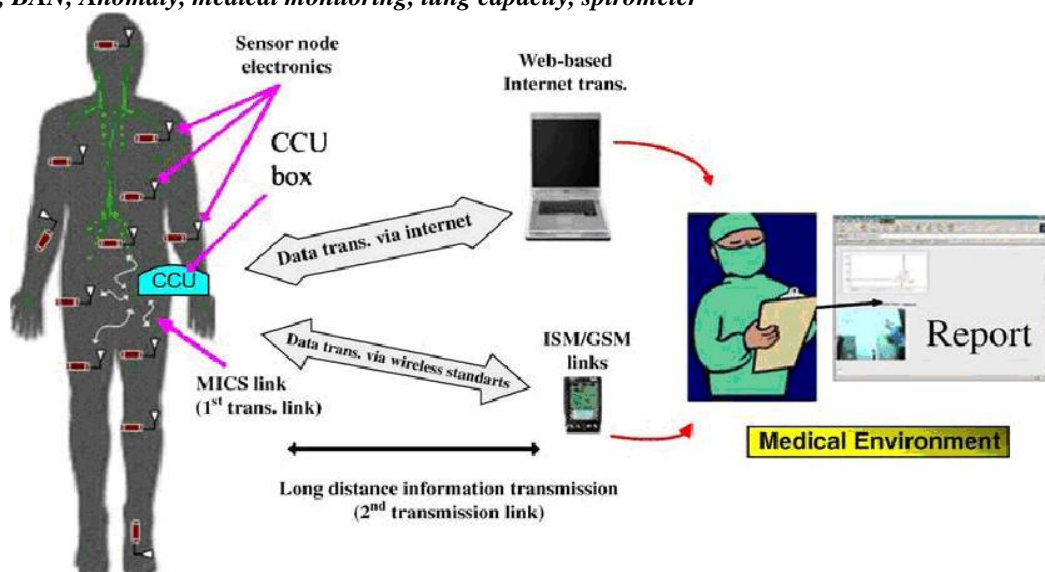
, BAN, Anomaly, medical monitoring, lung capacity, spirometer

Sensor node electronics

CCU box

Web-based Internet trans.

Data trans. via internet

CCU

Data trans. via wireless standarts

ISM/GSM links

MICS link (1$^{st}$ trans. link)

Report

Medical Environment

Long distance information transmission (2$^{nd}$ transmission link)